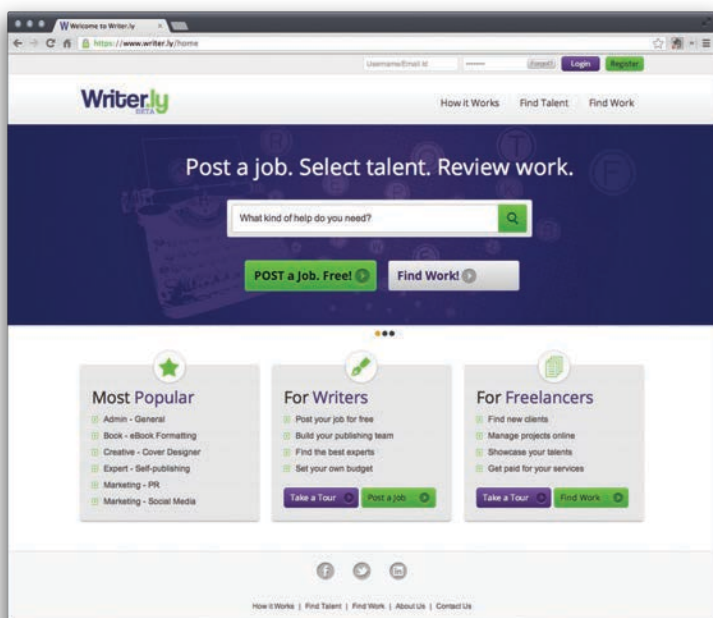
Welcome to Writer.ly

https://www.writer.ly/home

Username/Email Id

Forgot

Login

Register

Writer.ly BETA

How it Works

Find Talent

Find Work

Post a job. Select talent. Review work.

What kind of help do you need?

POST a Job. Free!

Find Work!

Most Popular

Admin - General

Book - eBook Formatting

Creative - Cover Designer

Expert - Self-publishing

Marketing - PR

Marketing - Social Media

For Writers

Post your job for free

Build your publishing team

Find the best experts

Set your own budget

Take a Tour

Post a Job

For Freelancers

Find new clients

Manage projects online

Showcase your talents

Get paid for your services

Take a Tour

Find Work

How it Works | Find Talent | Find Work | About Us | Contact Us